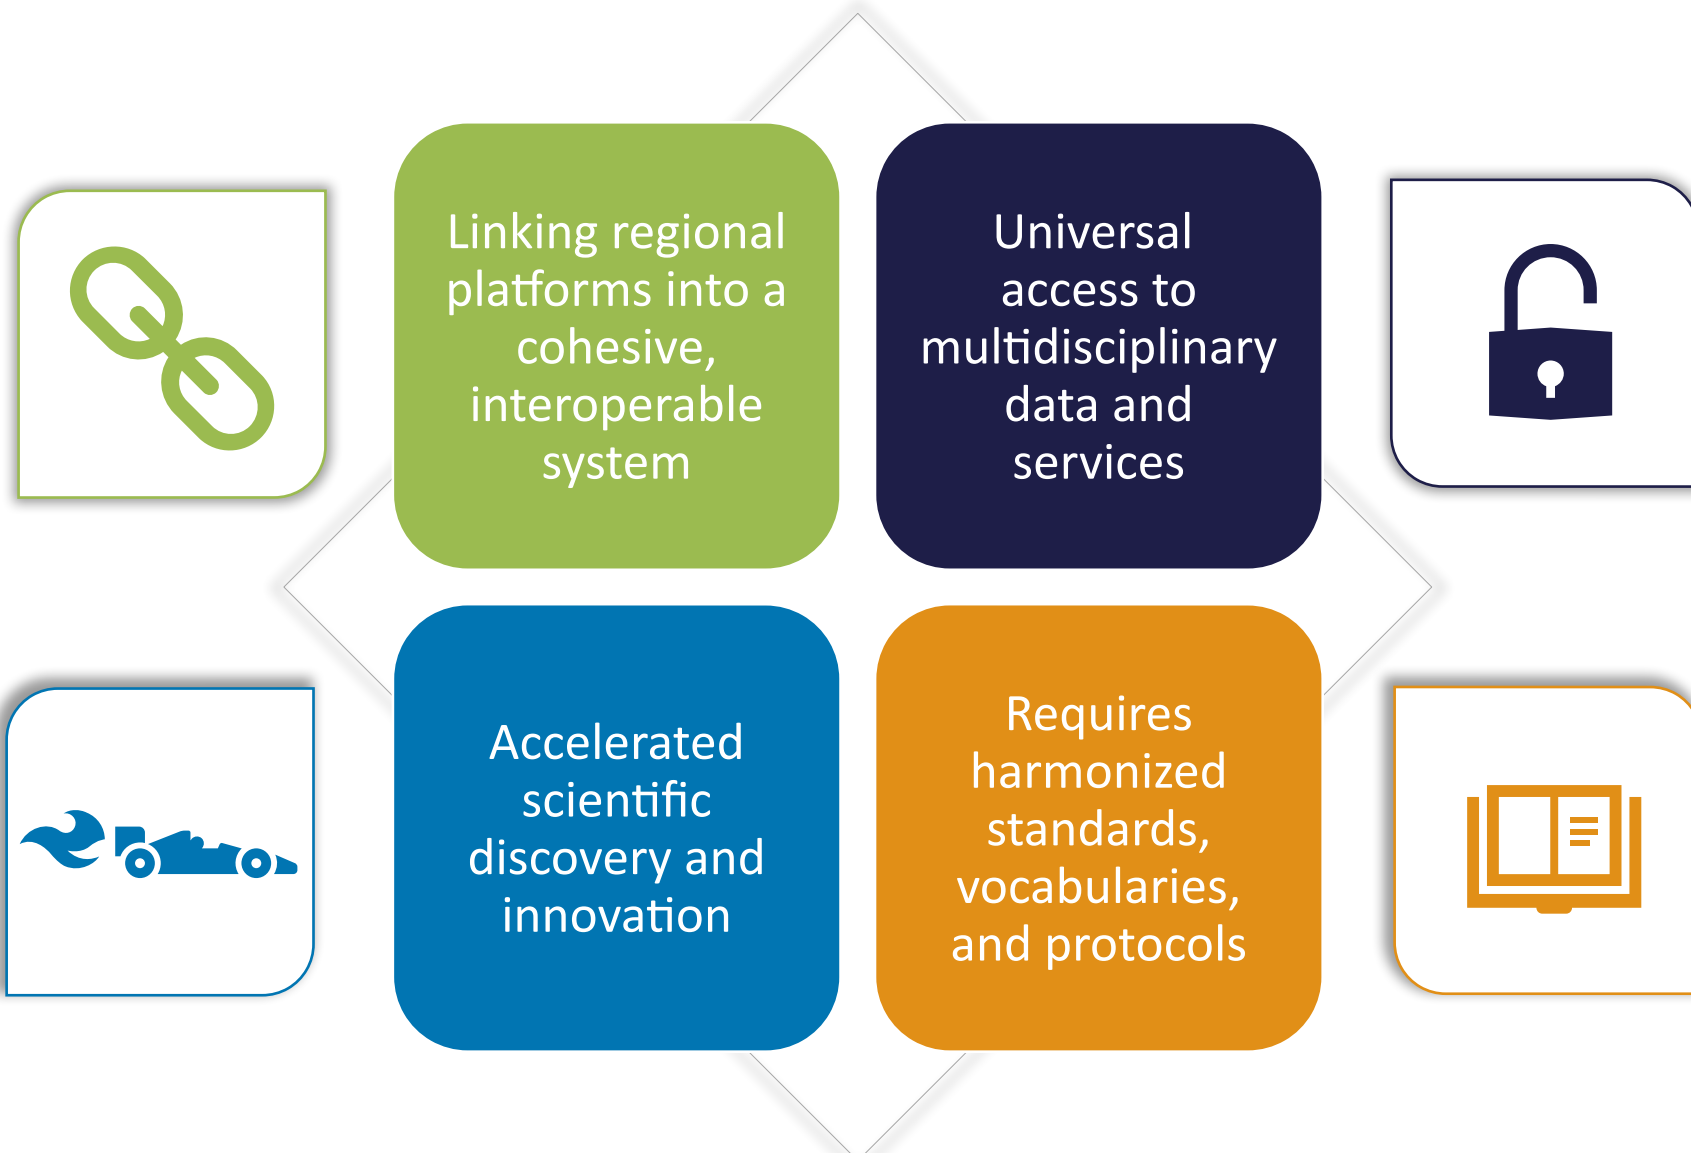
Linking regional platforms into a cohesive, interoperable system

Universal access to multidisciplinary data and services

Accelerated scientific discovery and innovation

Requires harmonized standards, vocabularies, and protocols